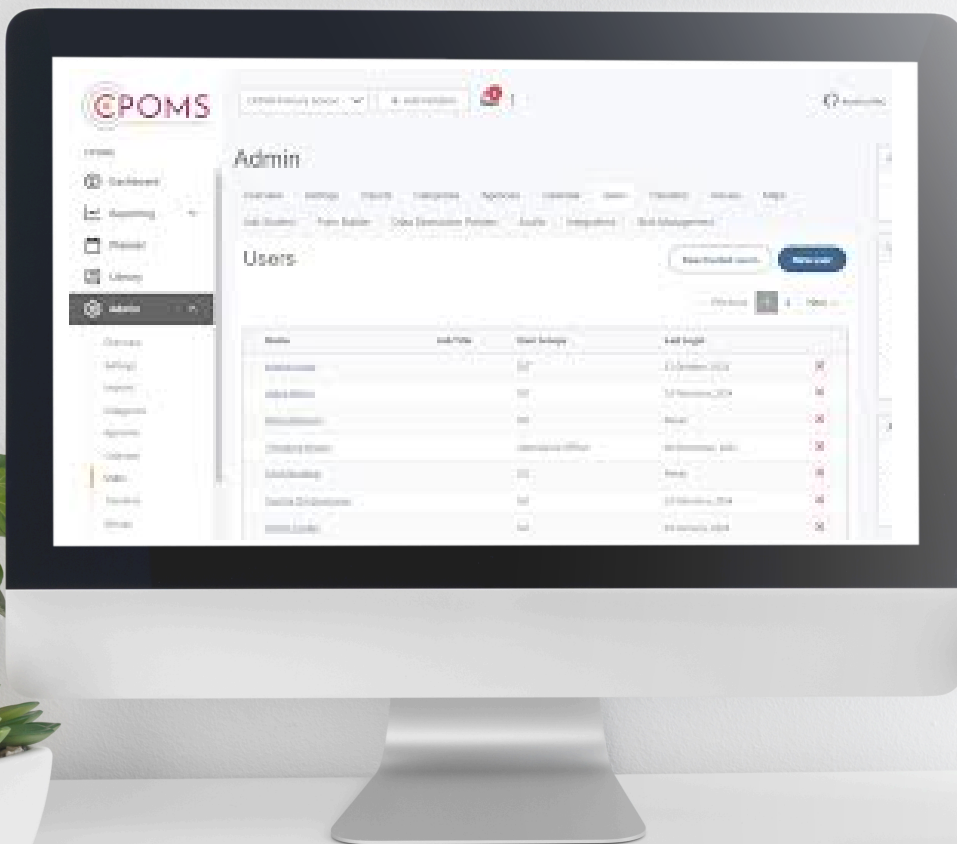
CPOMS

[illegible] + Add incident

Admin

Dashboard

Reporting

Planner

Library

Admin

Overview Settings Reports Categories Agencies Calendar Users Transfers Groups Maps

Sub Student Form Builder Data Retention Policies Audits Integrations Risk Management

Users

New Pocket users New user

Previous 1 2 Next

| Name | Job Title | User Groups | Last login | |
|---|---|---|---|---|
| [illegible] | | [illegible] | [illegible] | |
| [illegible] | | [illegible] | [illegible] | |
| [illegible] | | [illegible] | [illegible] | |
| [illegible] | | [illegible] | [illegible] | |
| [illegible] | | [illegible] | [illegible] | |
| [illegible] | | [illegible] | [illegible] | |
| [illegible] | | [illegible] | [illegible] | |

Overview
Settings
Reports
Categories
Agencies
Calendar
Users
Transfers
Groups